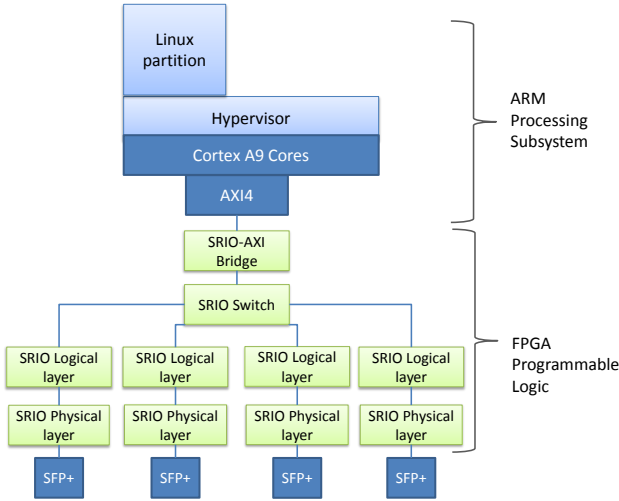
Linux partition

Hypervisor

Cortex A9 Cores

AXI4

ARM Processing Subsystem

SRIO-AXI Bridge

SRIO Switch

SRIO Logical layer

SRIO Logical layer

SRIO Logical layer

SRIO Logical layer

SRIO Physical layer

SRIO Physical layer

SRIO Physical layer

SRIO Physical layer

SFP+

SFP+

SFP+

SFP+

FPGA Programmable Logic